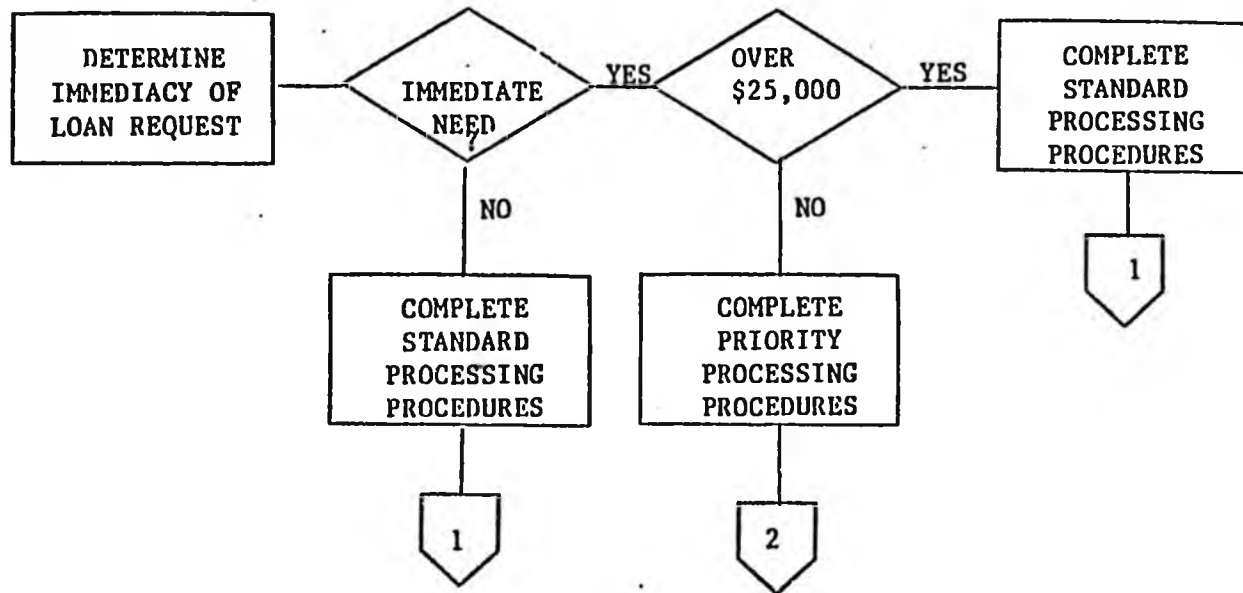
DETERMINE IMMEDIACY OF LOAN REQUEST

IMMEDIATE NEED ?

YES

OVER $25,000

YES

COMPLETE STANDARD PROCESSING PROCEDURES

1

NO

NO

COMPLETE STANDARD PROCESSING PROCEDURES

COMPLETE PRIORITY PROCESSING PROCEDURES

1

2